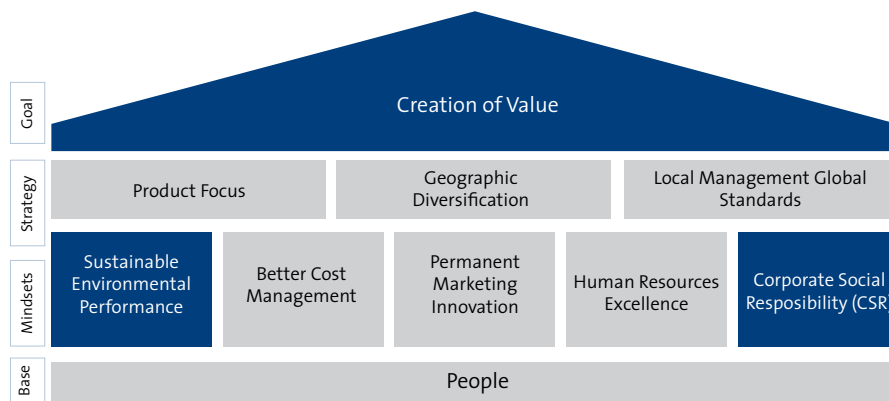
Goal

Creation of Value

Strategy

Product Focus

Geographic Diversification

Local Management Global Standards

Mindsets

Sustainable Environmental Performance

Better Cost Management

Permanent Marketing Innovation

Human Resources Excellence

Corporate Social Resposibility (CSR)

Base

People